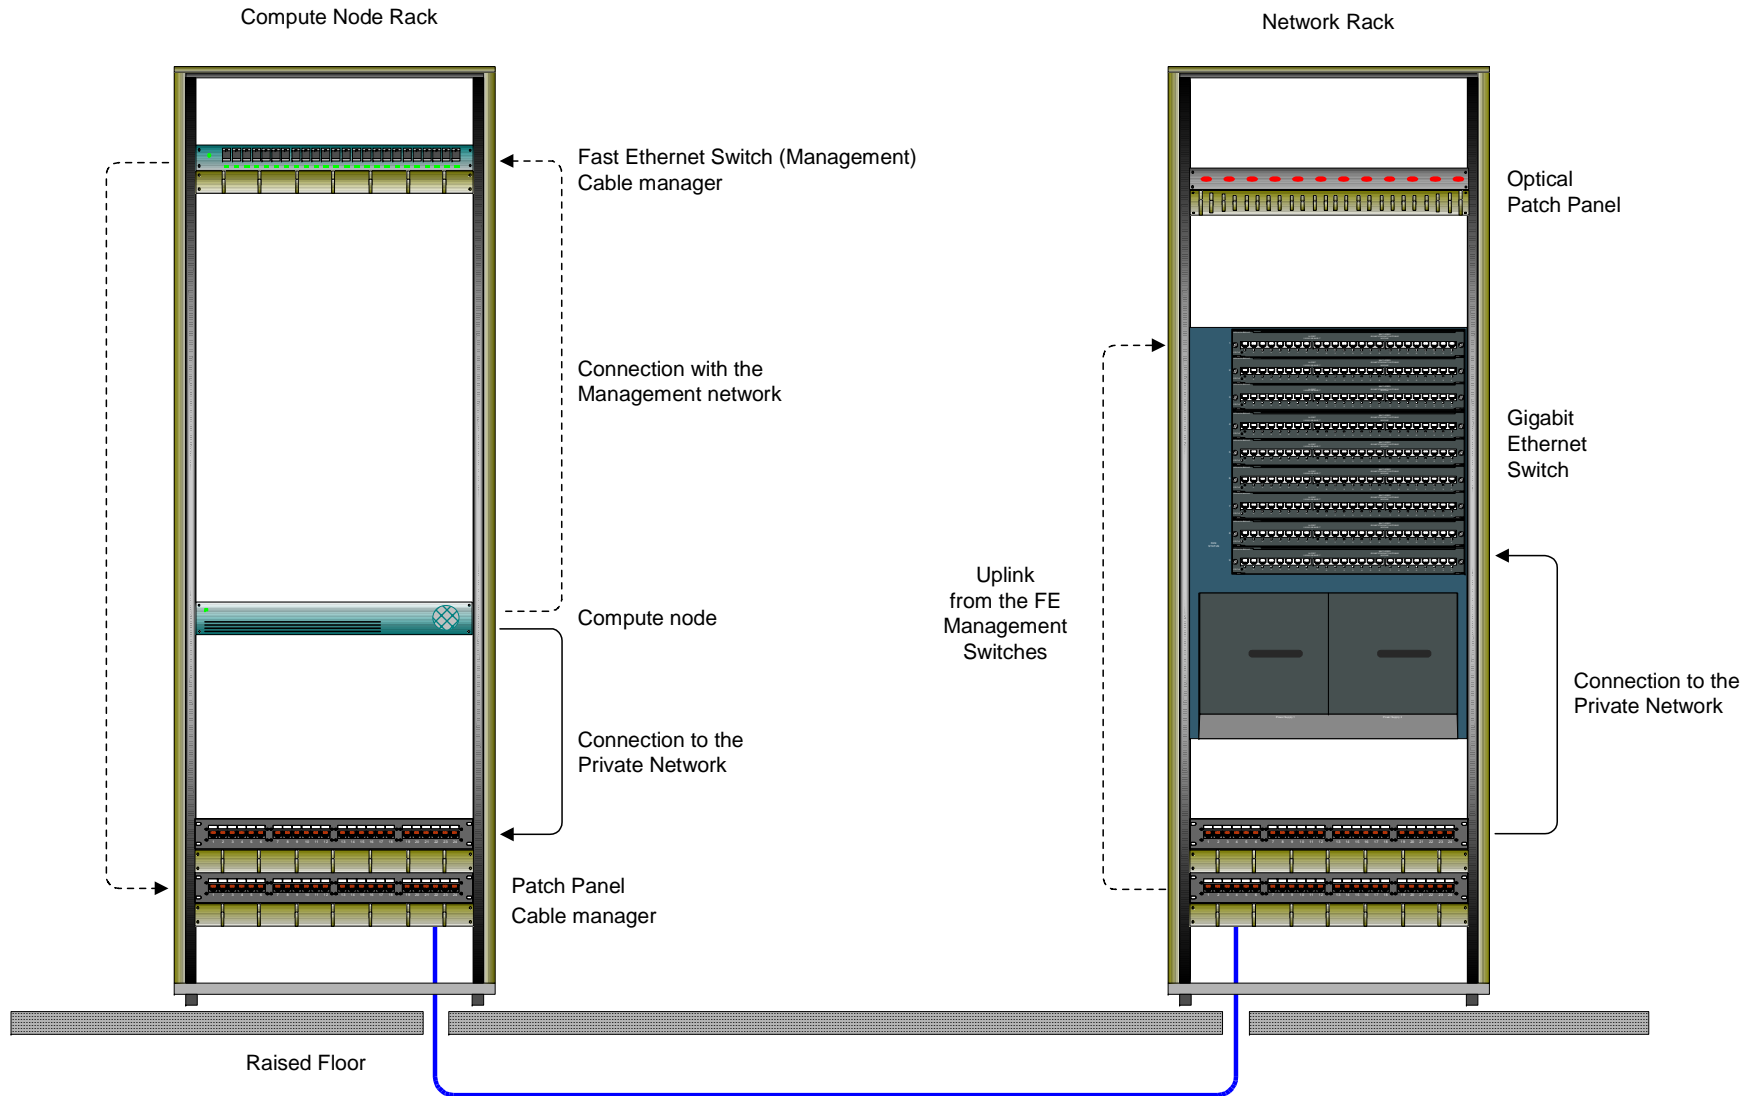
Compute Node Rack

Network Rack

Fast Ethernet Switch (Management)
Cable manager

Optical
Patch Panel

Connection with the
Management network

Gigabit
Ethernet
Switch

Uplink
from the FE
Management
Switches

Compute node

Connection to the
Private Network

Connection to the
Private Network

Patch Panel
Cable manager

Raised Floor